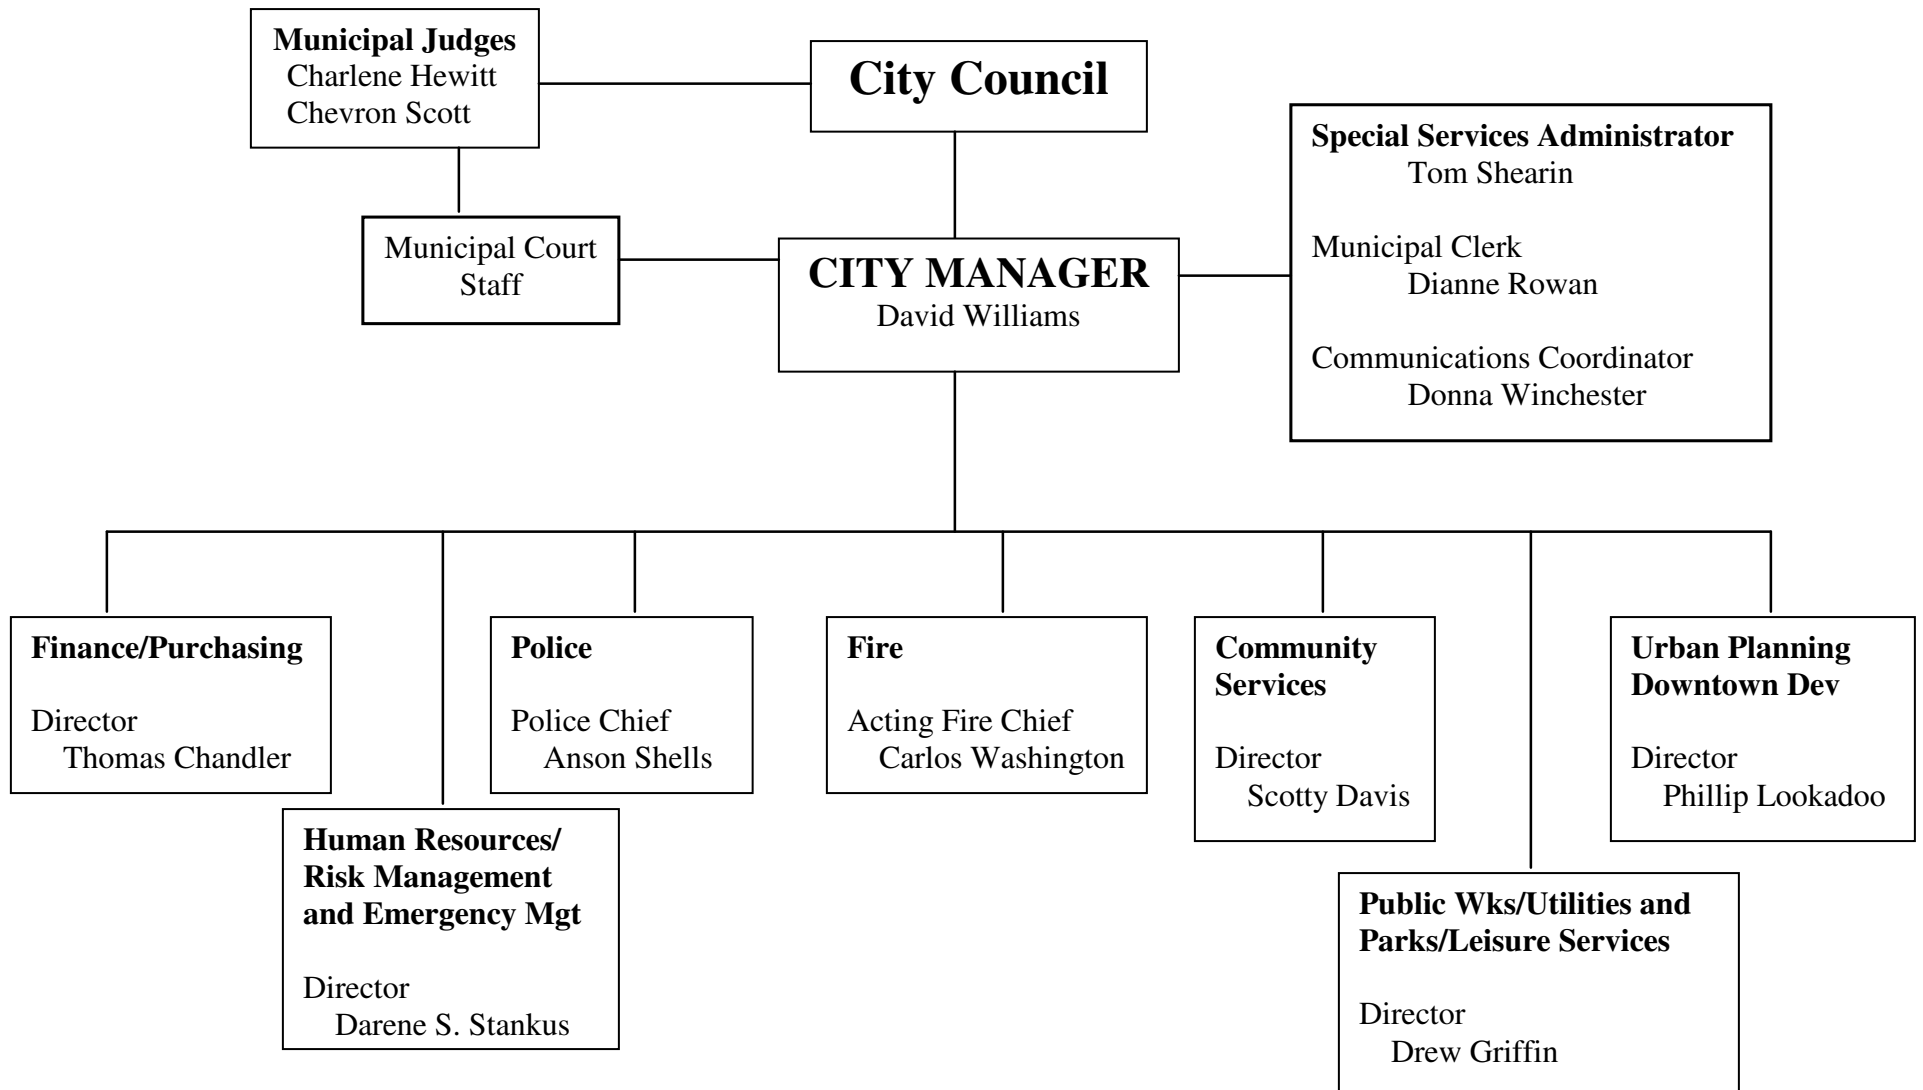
Municipal Judges
Charlene Hewitt
Chevron Scott

City Council

Special Services Administrator
Tom Shearin

Municipal Clerk
Dianne Rowan

Communications Coordinator
Donna Winchester

Municipal Court Staff

CITY MANAGER
David Williams

Finance/Purchasing

Director
Thomas Chandler

Human Resources/ Risk Management and Emergency Mgt

Director
Darene S. Stankus

Police

Police Chief
Anson Shells

Fire

Acting Fire Chief
Carlos Washington

Community Services

Director
Scotty Davis

Public Wks/Utilities and Parks/Leisure Services

Director
Drew Griffin

Urban Planning Downtown Dev

Director
Phillip Lookadoo